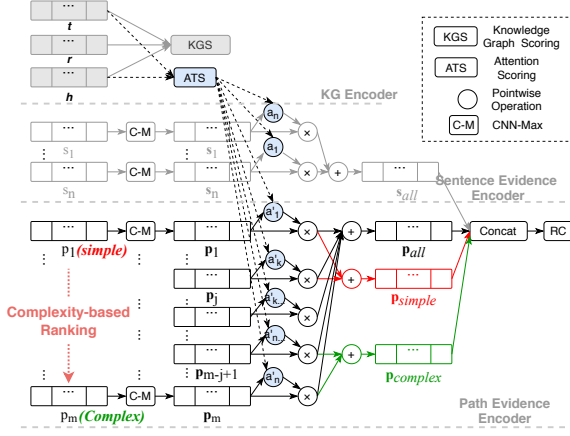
···
t
···
r
···
h
KGS
ATS
KGS Knowledge Graph Scoring
ATS Attention Scoring
Pointwise Operation
C-M CNN-Max
KG Encoder
···
C-M
···
$s_1$
$s_1$
$a_n$
$a_1$
×
×
+
···
C-M
···
$s_n$
$s_n$
$s_{all}$
Sentence Evidence Encoder
···
C-M
···
$p_1$ (simple)
$\mathbf{p}_1$
$a'_1$
×
+
···
$\mathbf{p}_{all}$
Concat
RC
···
$\mathbf{p}_j$
$a'_k$
×
+
···
$\mathbf{p}_{simple}$
Complexity-based Ranking
$a'_k$
×
$a'_{n}$
×
···
$\mathbf{p}_{m-j+1}$
+
···
$\mathbf{p}_{complex}$
$a'_n$
×
···
C-M
···
$p_m$ (Complex)
$\mathbf{p}_m$
Path Evidence Encoder